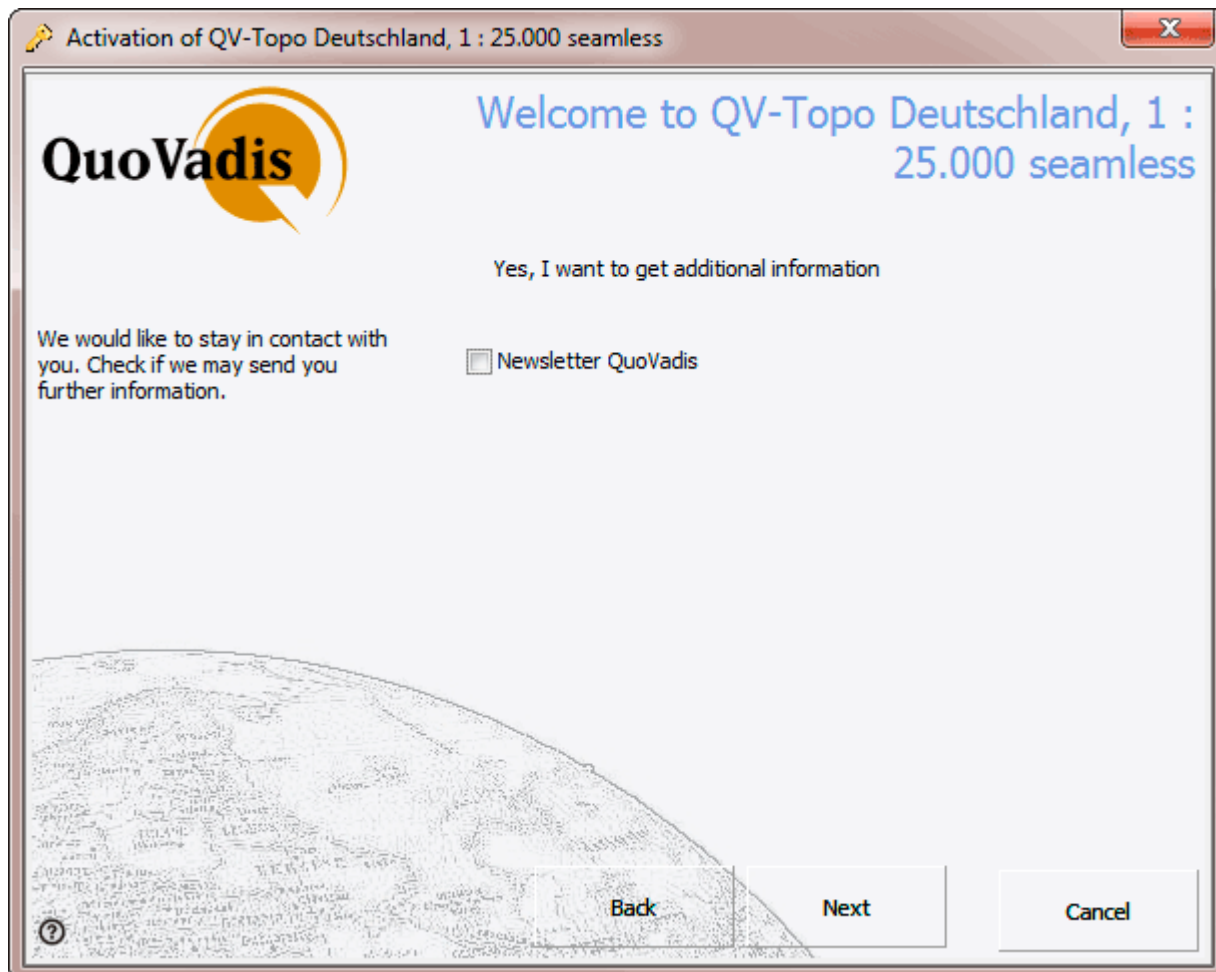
Activation of QV-Topo Deutschland, 1 : 25.000 seamless

QuoVadis

Welcome to QV-Topo Deutschland, 1 : 25.000 seamless

Yes, I want to get additional information

We would like to stay in contact with you. Check if we may send you further information.

Newsletter QuoVadis

Back

Next

Cancel

?